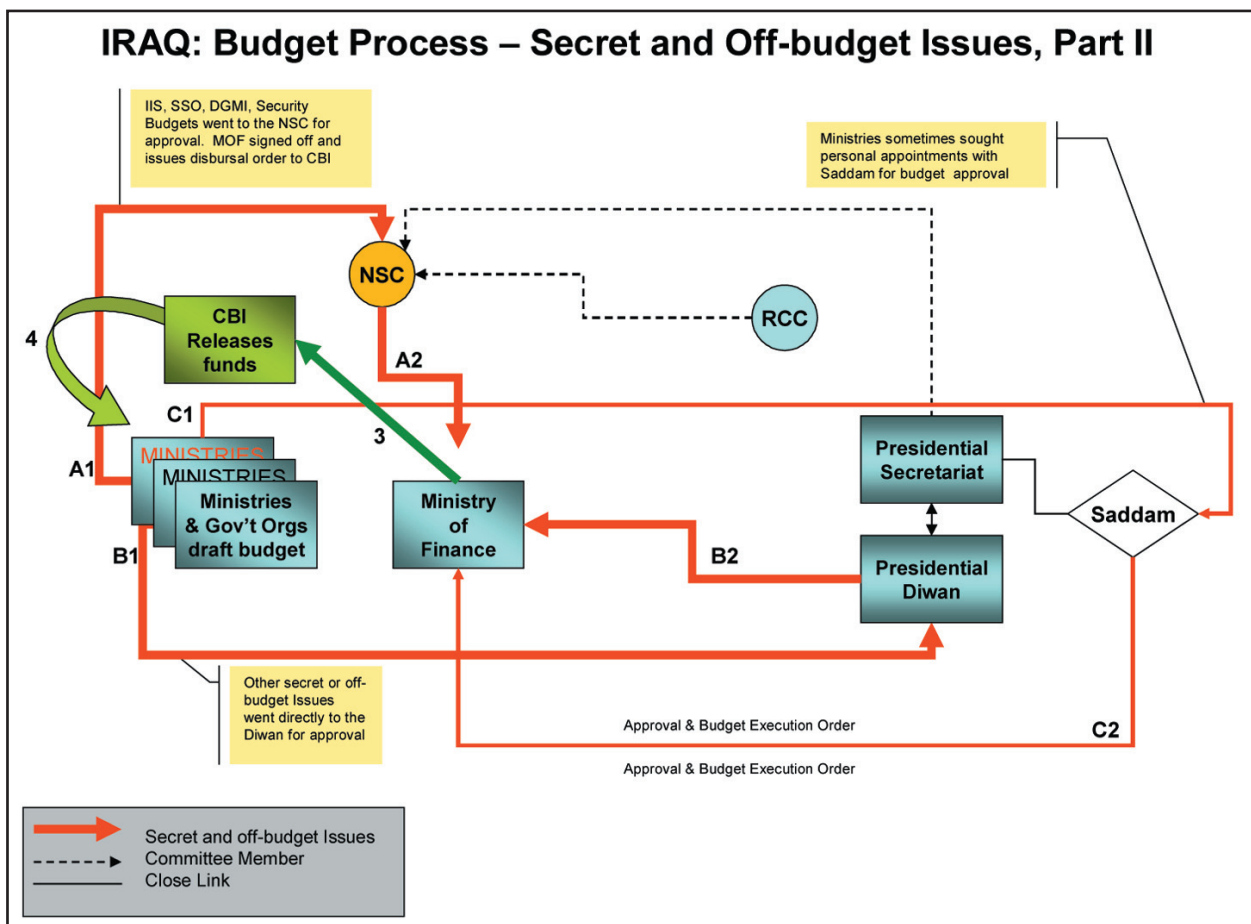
IRAQ: Budget Process – Secret and Off-budget Issues, Part II

IIS, SSO, DGMI, Security Budgets went to the NSC for approval. MOF signed off and issues disbursal order to CBI

Ministries sometimes sought personal appointments with Saddam for budget approval

NSC

CBI Releases funds

RCC

4

A2

C1

3

MINISTRIES

MINISTRIES

Ministries & Gov't Orgs draft budget

A1

B1

Ministry of Finance

Presidential Secretariat

Saddam

B2

Presidential Diwan

Other secret or off-budget Issues went directly to the Diwan for approval

Approval & Budget Execution Order

C2

Approval & Budget Execution Order

Secret and off-budget Issues
Committee Member
Close Link